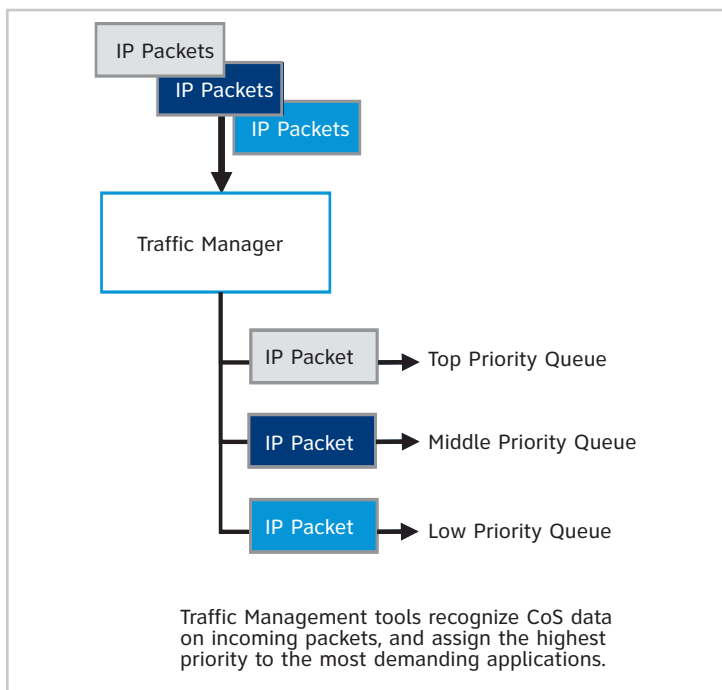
IP Packets
IP Packets
IP Packets

Traffic Manager

IP Packet
Top Priority Queue

IP Packet
Middle Priority Queue

IP Packet
Low Priority Queue

Traffic Management tools recognize CoS data on incoming packets, and assign the highest priority to the most demanding applications.